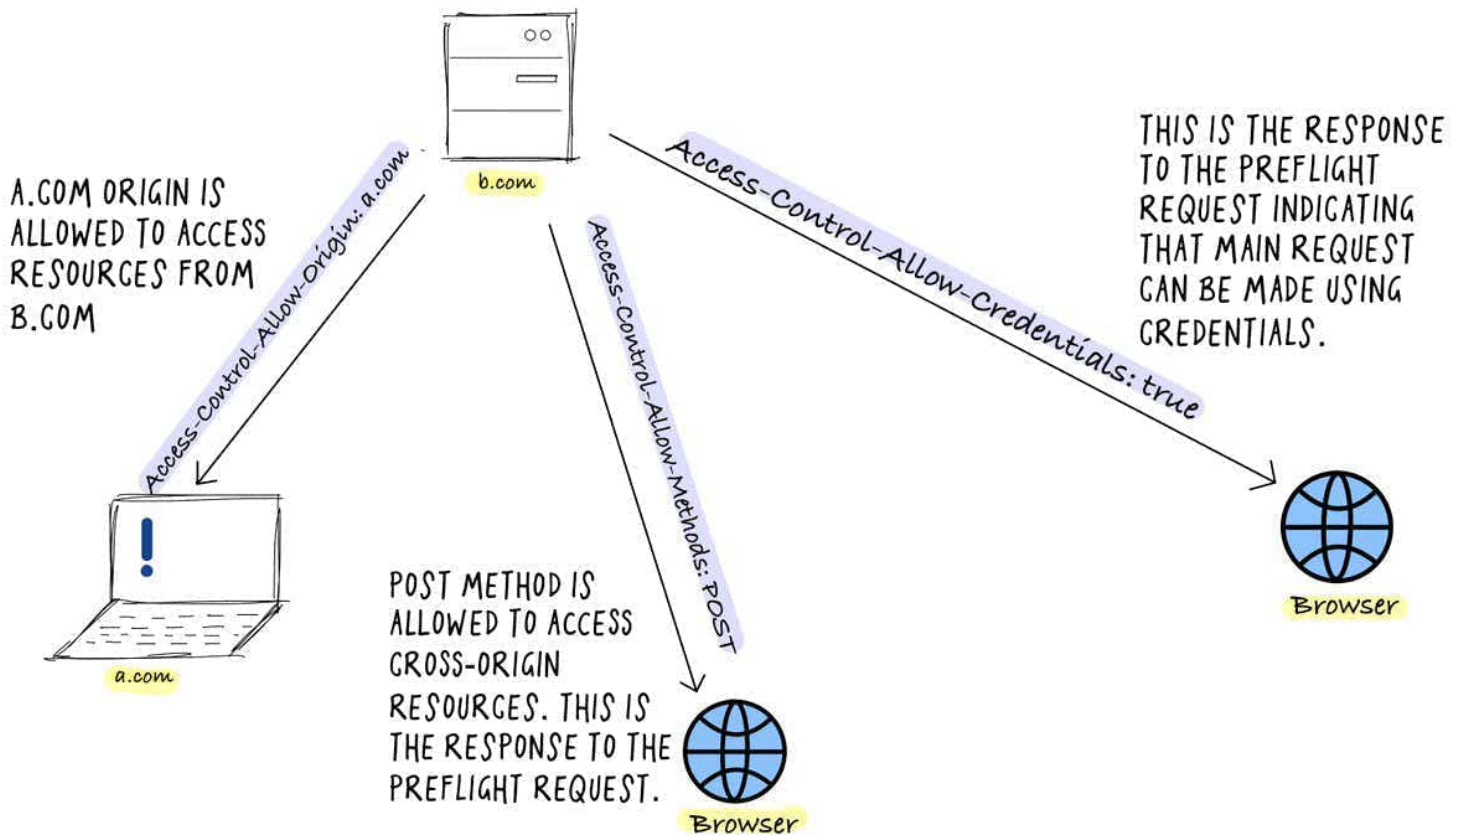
b.com

A.COM ORIGIN IS ALLOWED TO ACCESS RESOURCES FROM B.COM

Access-Control-Allow-Origin: a.com

Access-Control-Allow-Methods: POST

Access-Control-Allow-Credentials: true

THIS IS THE RESPONSE TO THE PREFLIGHT REQUEST INDICATING THAT MAIN REQUEST CAN BE MADE USING CREDENTIALS.

a.com

POST METHOD IS ALLOWED TO ACCESS CROSS-ORIGIN RESOURCES. THIS IS THE RESPONSE TO THE PREFLIGHT REQUEST.

Browser

Browser